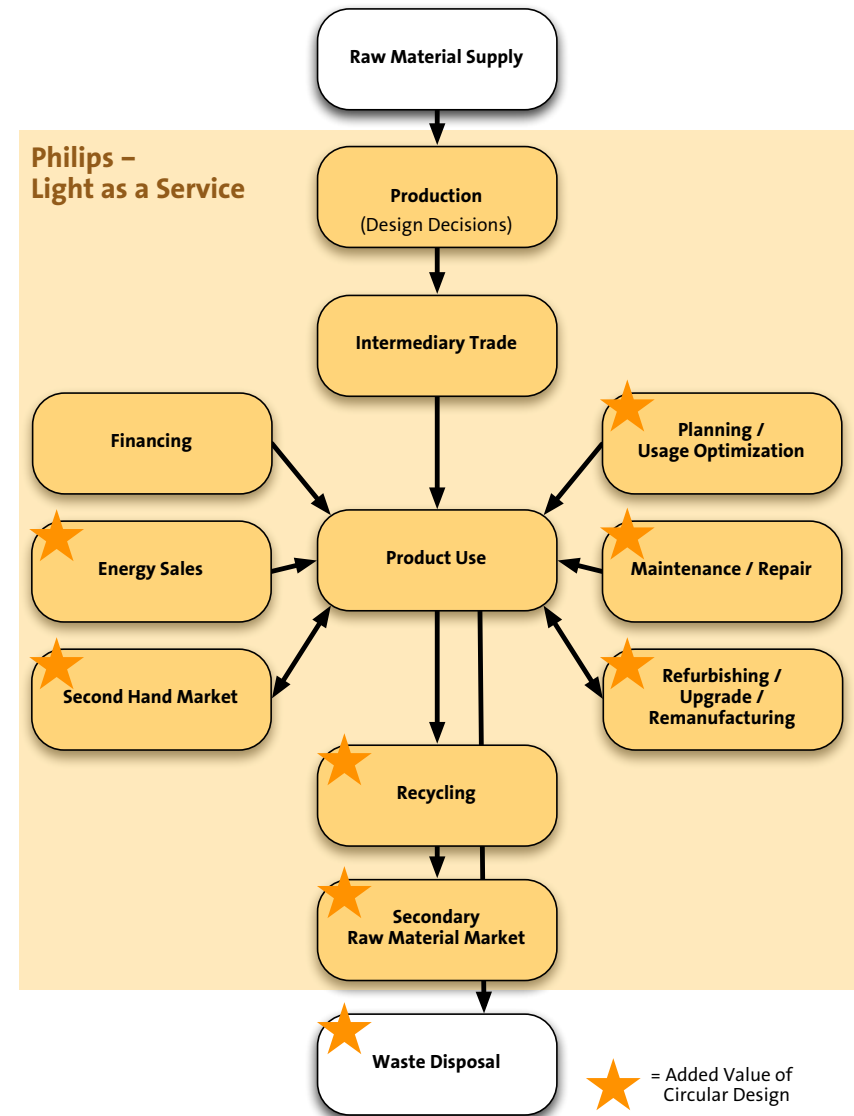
Raw Material Supply

Philips – Light as a Service

Production
(Design Decisions)

Intermediary Trade

Financing

Planning / Usage Optimization

Energy Sales

Product Use

Maintenance / Repair

Second Hand Market

Refurbishing / Upgrade / Remanufacturing

Recycling

Secondary Raw Material Market

Waste Disposal

= Added Value of Circular Design